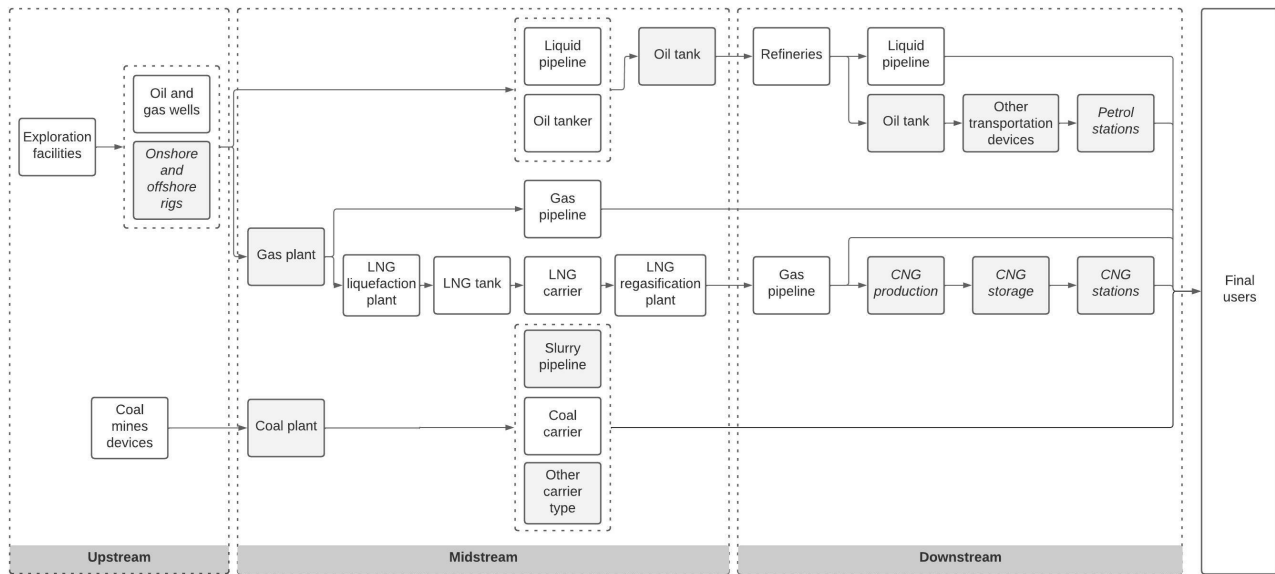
Exploration facilities

Oil and gas wells

Onshore and offshore rigs

Coal mines devices

Upstream

Liquid pipeline

Oil tanker

Oil tank

Gas pipeline

Gas plant

LNG liquefaction plant

LNG tank

LNG carrier

LNG regasification plant

Slurry pipeline

Coal plant

Coal carrier

Other carrier type

Midstream

Refineries

Liquid pipeline

Oil tank

Other transportation devices

Petrol stations

Gas pipeline

CNG production

CNG storage

CNG stations

Downstream

Final users